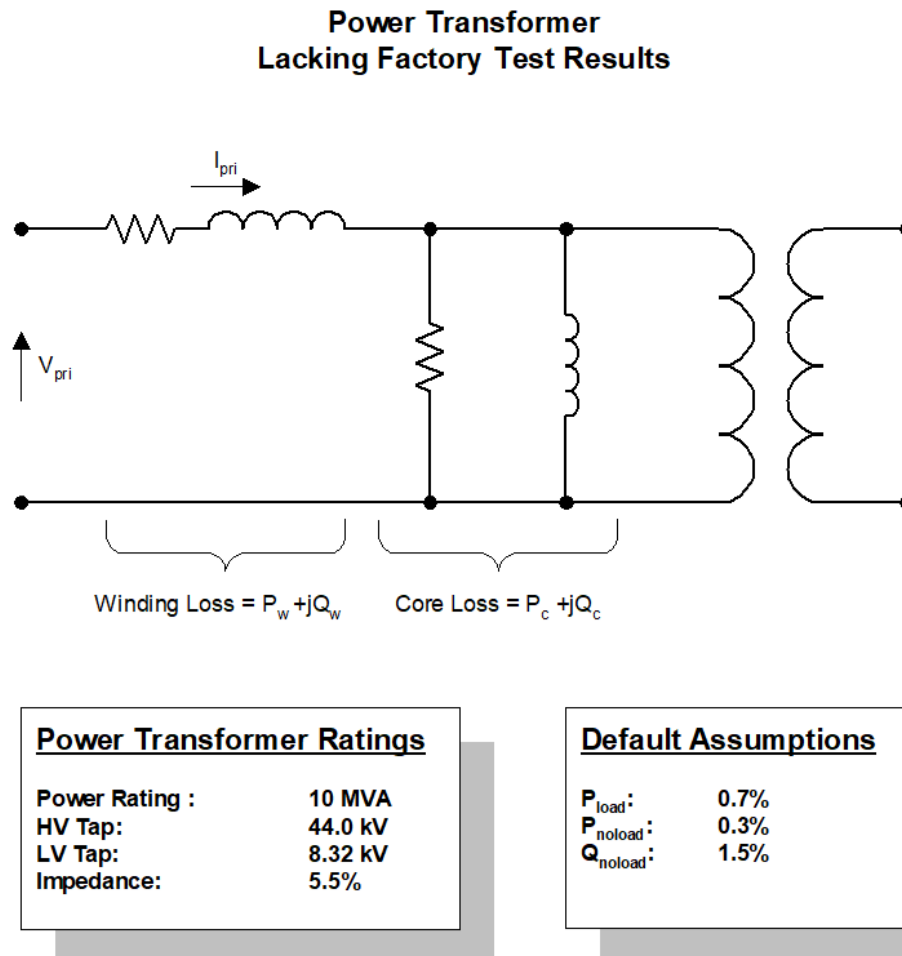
Power Transformer
Lacking Factory Test Results

$I_{pri}$

$V_{pri}$

Winding Loss = $P_w + jQ_w$

Core Loss = $P_c + jQ_c$

Power Transformer Ratings

| | |
|---|---|
| Power Rating : | 10 MVA |
| HV Tap: | 44.0 kV |
| LV Tap: | 8.32 kV |
| Impedance: | 5.5% |

Default Assumptions

| | |
|---|---|
| $P_{load}$: | 0.7% |
| $P_{noload}$: | 0.3% |
| $Q_{noload}$: | 1.5% |